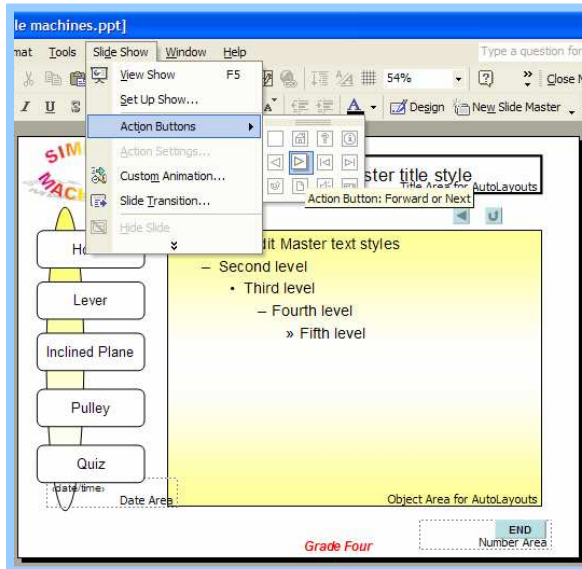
le machines.ppt]

mat Tools Slide Show Window Help

Type a question for

54%

Close M

Design New Slide Master

View Show F5

Set Up Show...

Action Buttons

Action Settings...

Custom Animation...

Slide Transition...

Hide Slide

Action Button: Forward or Next

SIM

MACH

ster title style

Title Area for AutoLayouts

Ho

dit Master text styles

– Second level

• Third level

– Fourth level

» Fifth level

Lever

Inclined Plane

Pulley

Quiz

date/time

Date Area

Object Area for AutoLayouts

END

Number Area

Grade Four